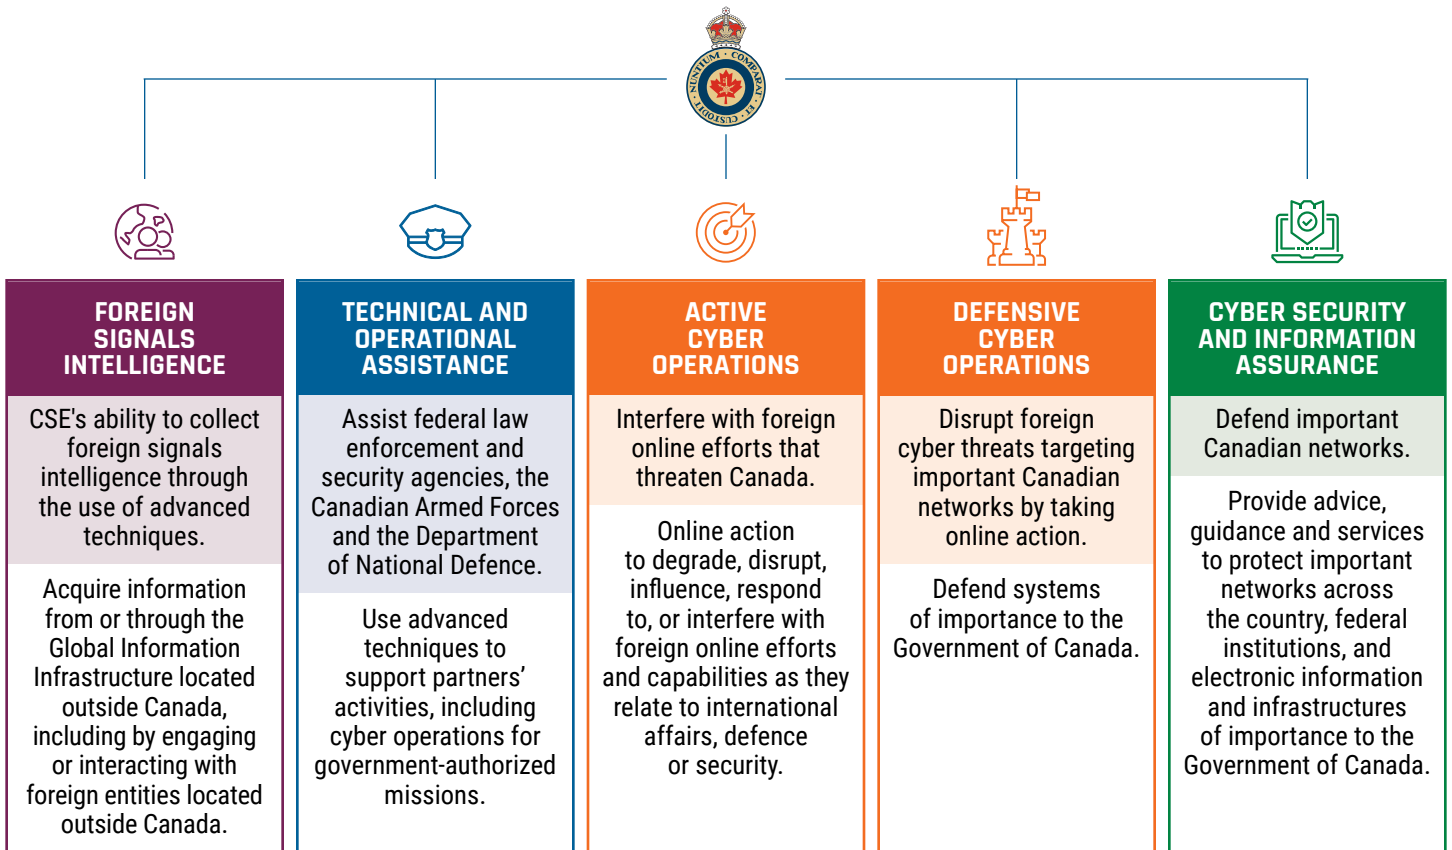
NUNTIUM · COMPARAT · ET · CUSTODIT

FOREIGN SIGNALS INTELLIGENCE

CSE's ability to collect foreign signals intelligence through the use of advanced techniques.

Acquire information from or through the Global Information Infrastructure located outside Canada, including by engaging or interacting with foreign entities located outside Canada.

TECHNICAL AND OPERATIONAL ASSISTANCE

Assist federal law enforcement and security agencies, the Canadian Armed Forces and the Department of National Defence.

Use advanced techniques to support partners' activities, including cyber operations for government-authorized missions.

ACTIVE CYBER OPERATIONS

Interfere with foreign online efforts that threaten Canada.

Online action to degrade, disrupt, influence, respond to, or interfere with foreign online efforts and capabilities as they relate to international affairs, defence or security.

DEFENSIVE CYBER OPERATIONS

Disrupt foreign cyber threats targeting important Canadian networks by taking online action.

Defend systems of importance to the Government of Canada.

CYBER SECURITY AND INFORMATION ASSURANCE

Defend important Canadian networks.

Provide advice, guidance and services to protect important networks across the country, federal institutions, and electronic information and infrastructures of importance to the Government of Canada.